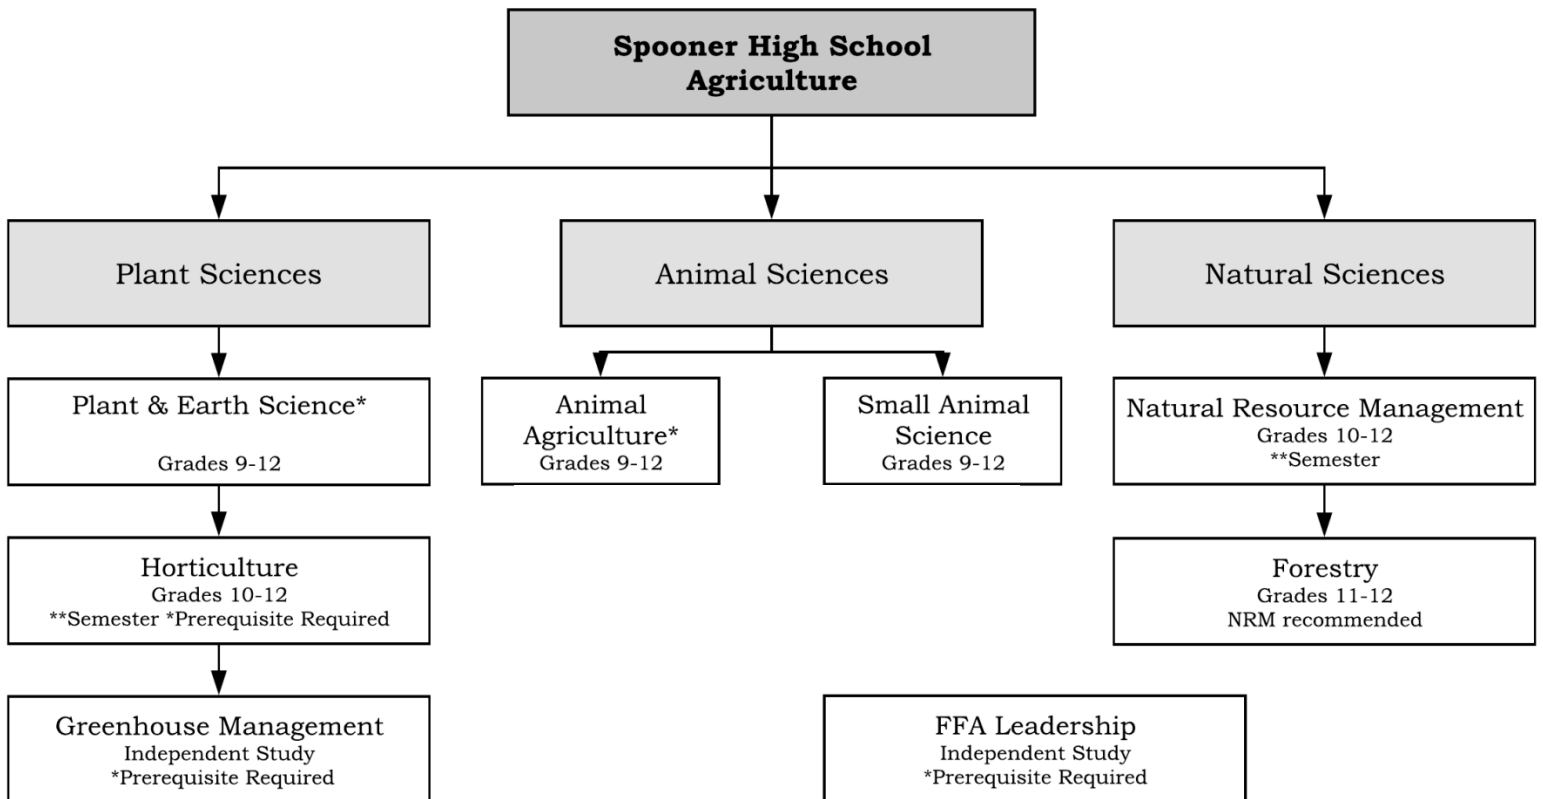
Spooner High School
Agriculture

Plant Sciences

Animal Sciences

Natural Sciences

Plant & Earth Science*
Grades 9-12

Horticulture
Grades 10-12
**Semester *Prerequisite Required

Greenhouse Management
Independent Study
*Prerequisite Required

Animal Agriculture*
Grades 9-12

Small Animal Science
Grades 9-12

FFA Leadership
Independent Study
*Prerequisite Required

Natural Resource Management
Grades 10-12
**Semester

Forestry
Grades 11-12
NRM recommended